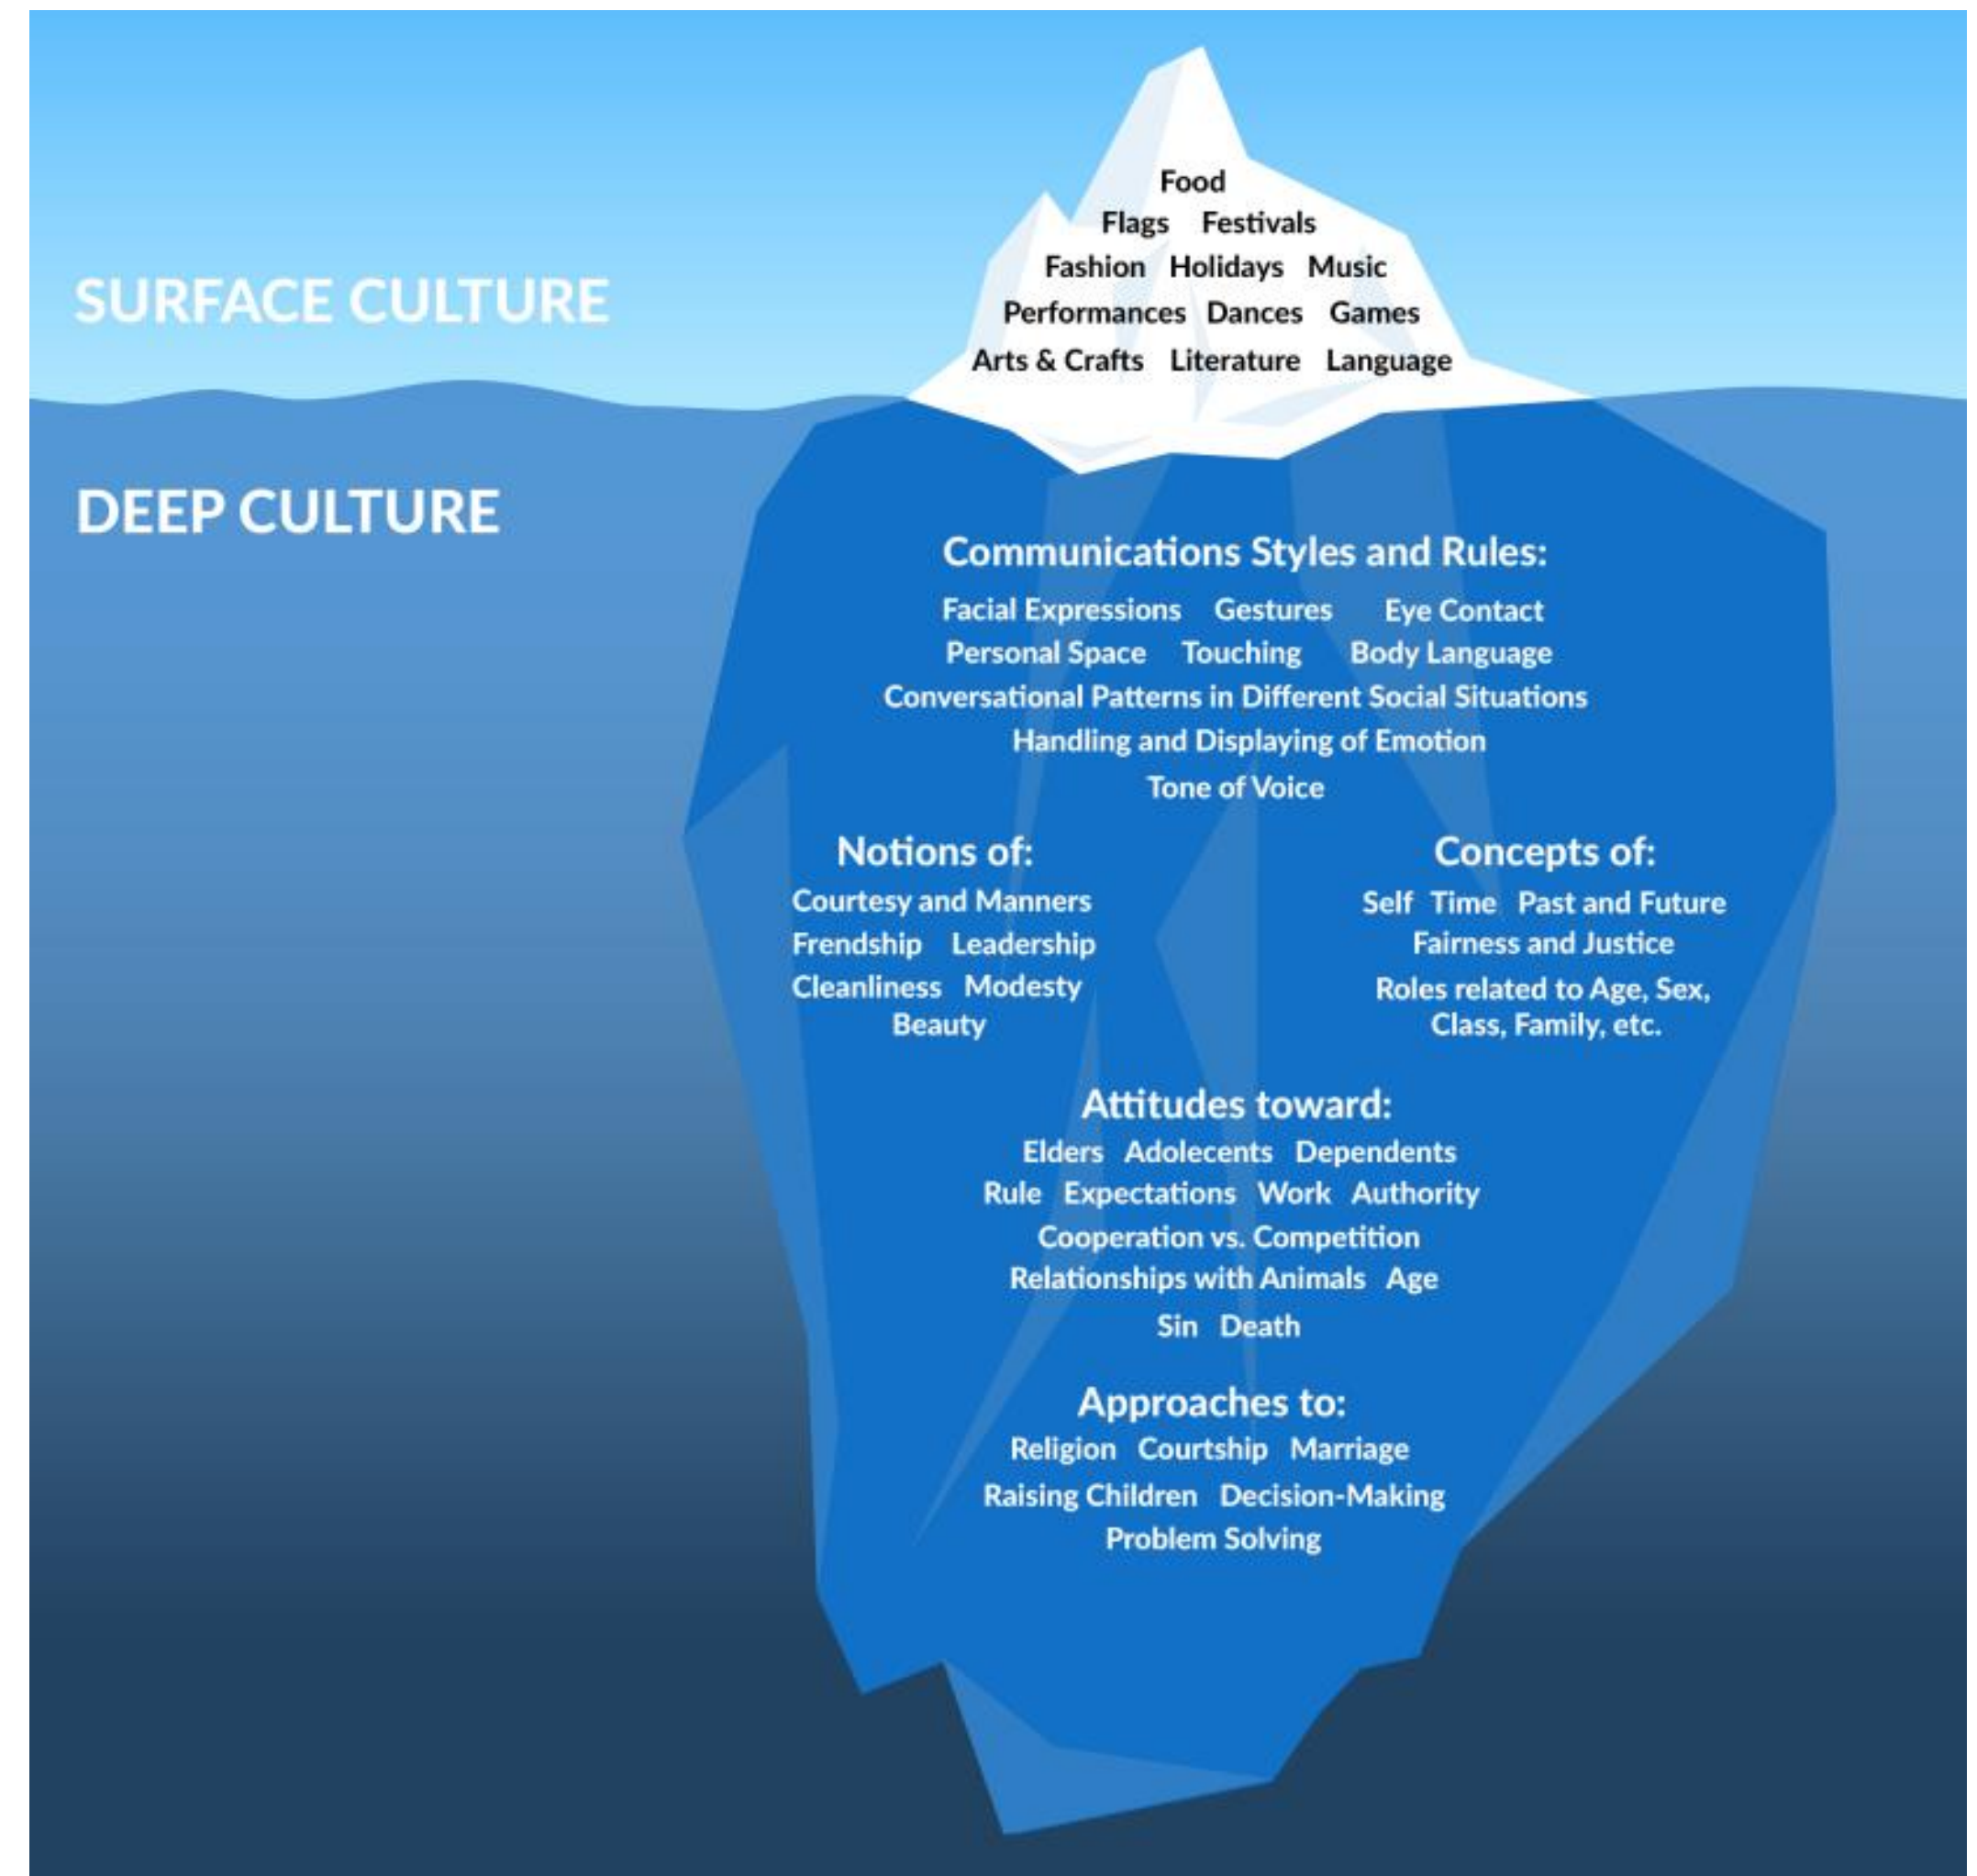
SURFACE CULTURE

Food
Flags Festivals
Fashion Holidays Music
Performances Dances Games
Arts & Crafts Literature Language

DEEP CULTURE

Communications Styles and Rules:
Facial Expressions Gestures Eye Contact
Personal Space Touching Body Language
Conversational Patterns in Different Social Situations
Handling and Displaying of Emotion
Tone of Voice

Notions of:
Courtesy and Manners
Frendship Leadership
Cleanliness Modesty
Beauty

Concepts of:
Self Time Past and Future
Fairness and Justice
Roles related to Age, Sex, Class, Family, etc.

Attitudes toward:
Elders Adolecents Dependents
Rule Expectations Work Authority
Cooperation vs. Competition
Relationships with Animals Age
Sin Death

Approaches to:
Religion Courtship Marriage
Raising Children Decision-Making
Problem Solving